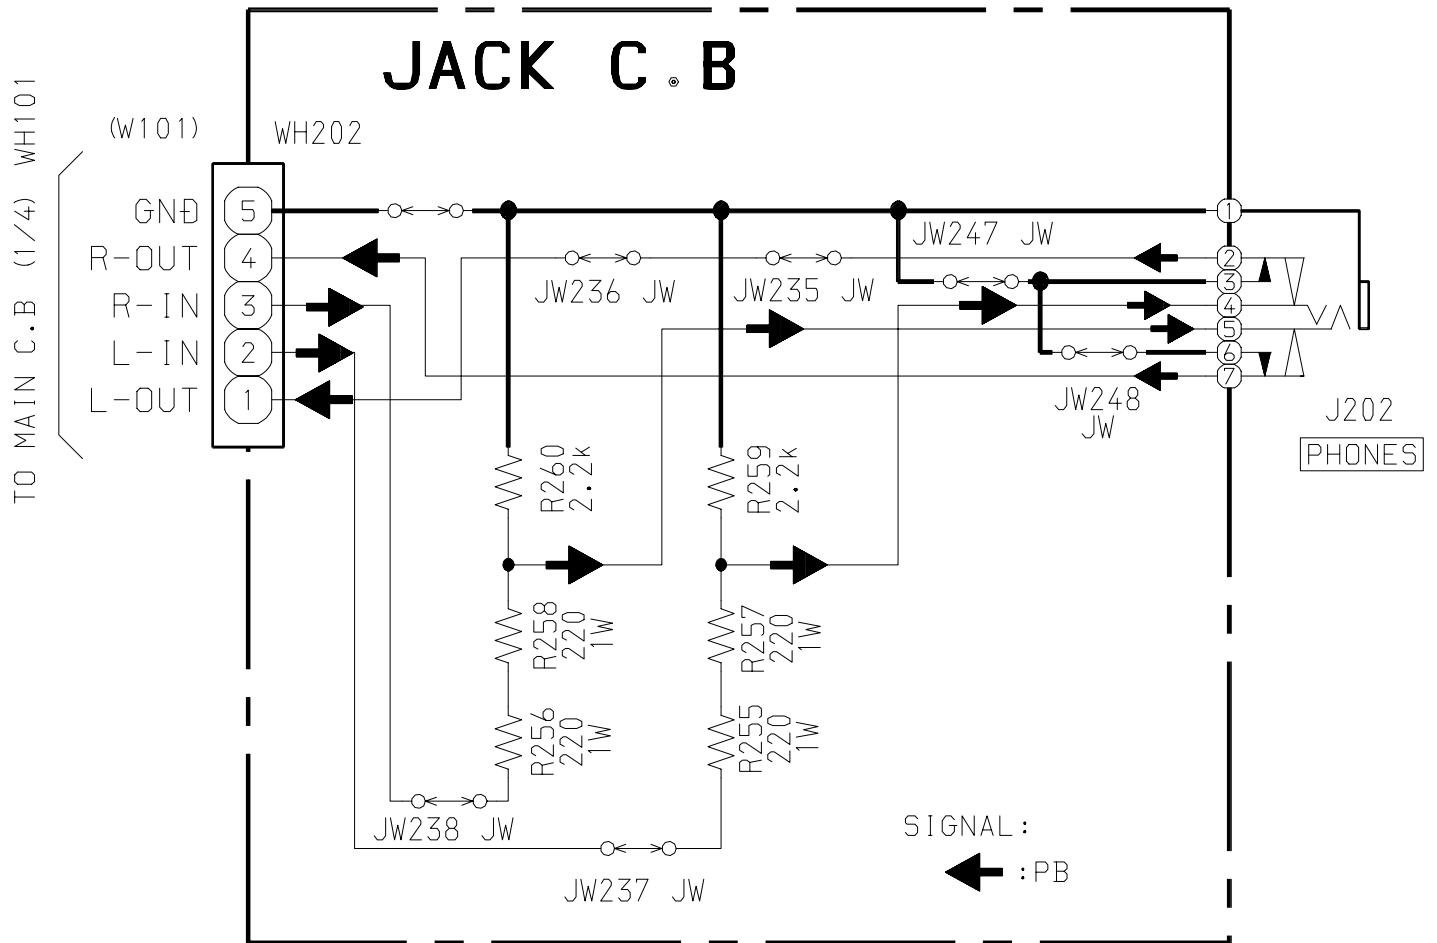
JACK C.B

TO MAIN C.B (1/4) WH101

(W101)

WH202

GND 5
R-OUT 4
R-IN 3
L-IN 2
L-OUT 1

JW247 JW

JW236 JW

JW235 JW

1
2
3
4
5
6
7

JW248
JW

J202
PHONES

R260
2.2k

R259
2.2k

R258
220
1W

R257
220
1W

R256
220
1W

R255
220
1W

JW238 JW

JW237 JW

SIGNAL:
:PB